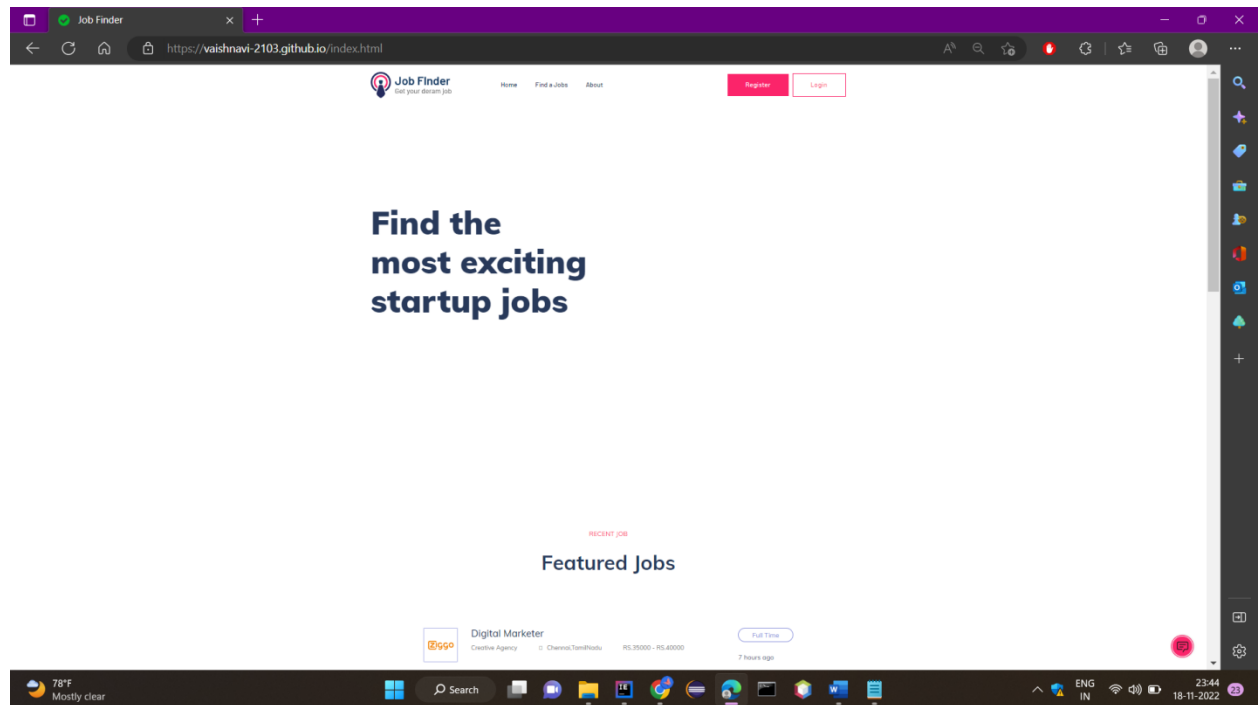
Job Finder

https://vaishnavi-2103.github.io/index.html

Job Finder
Get your doram job

Home Find a Jobs About

Register Login

Find the most exciting startup jobs

RECENT JOB

Featured Jobs

ziggo

Digital Marketer
Creative Agency Chennai,TamilNadu RS.35000 - RS.40000

Full Time
7 hours ago

78°F
Mostly clear

Search

ENG IN

23:44
18-11-2022

23